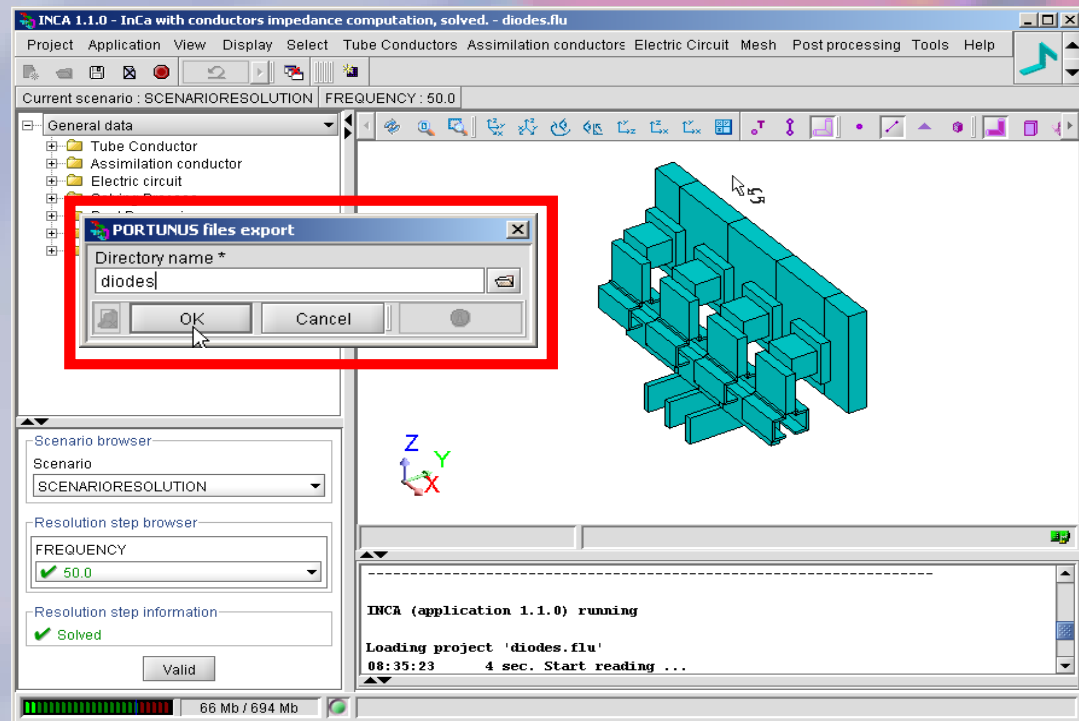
INCA 1.1.0 - InCa with conductors impedance computation, solved. - diodes.flu

Project Application View Display Select Tube Conductors Assimilation conductors Electric Circuit Mesh Post processing Tools Help

Current scenario : SCENARIORESOLUTION | FREQUENCY : 50.0

General data
Tube Conductor
Assimilation conductor
Electric circuit
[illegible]
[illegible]

PORTUNUS files export
Directory name *
diodes
OK
Cancel

Z
Y
X

Scenario browser
Scenario
SCENARIORESOLUTION

Resolution step browser
FREQUENCY
50.0

Resolution step information
Solved

Valid

66 Mb / 694 Mb

----------------------------------------------------------------

INCA (application 1.1.0) running

Loading project 'diodes.flu'
08:35:23 4 sec. Start reading ...